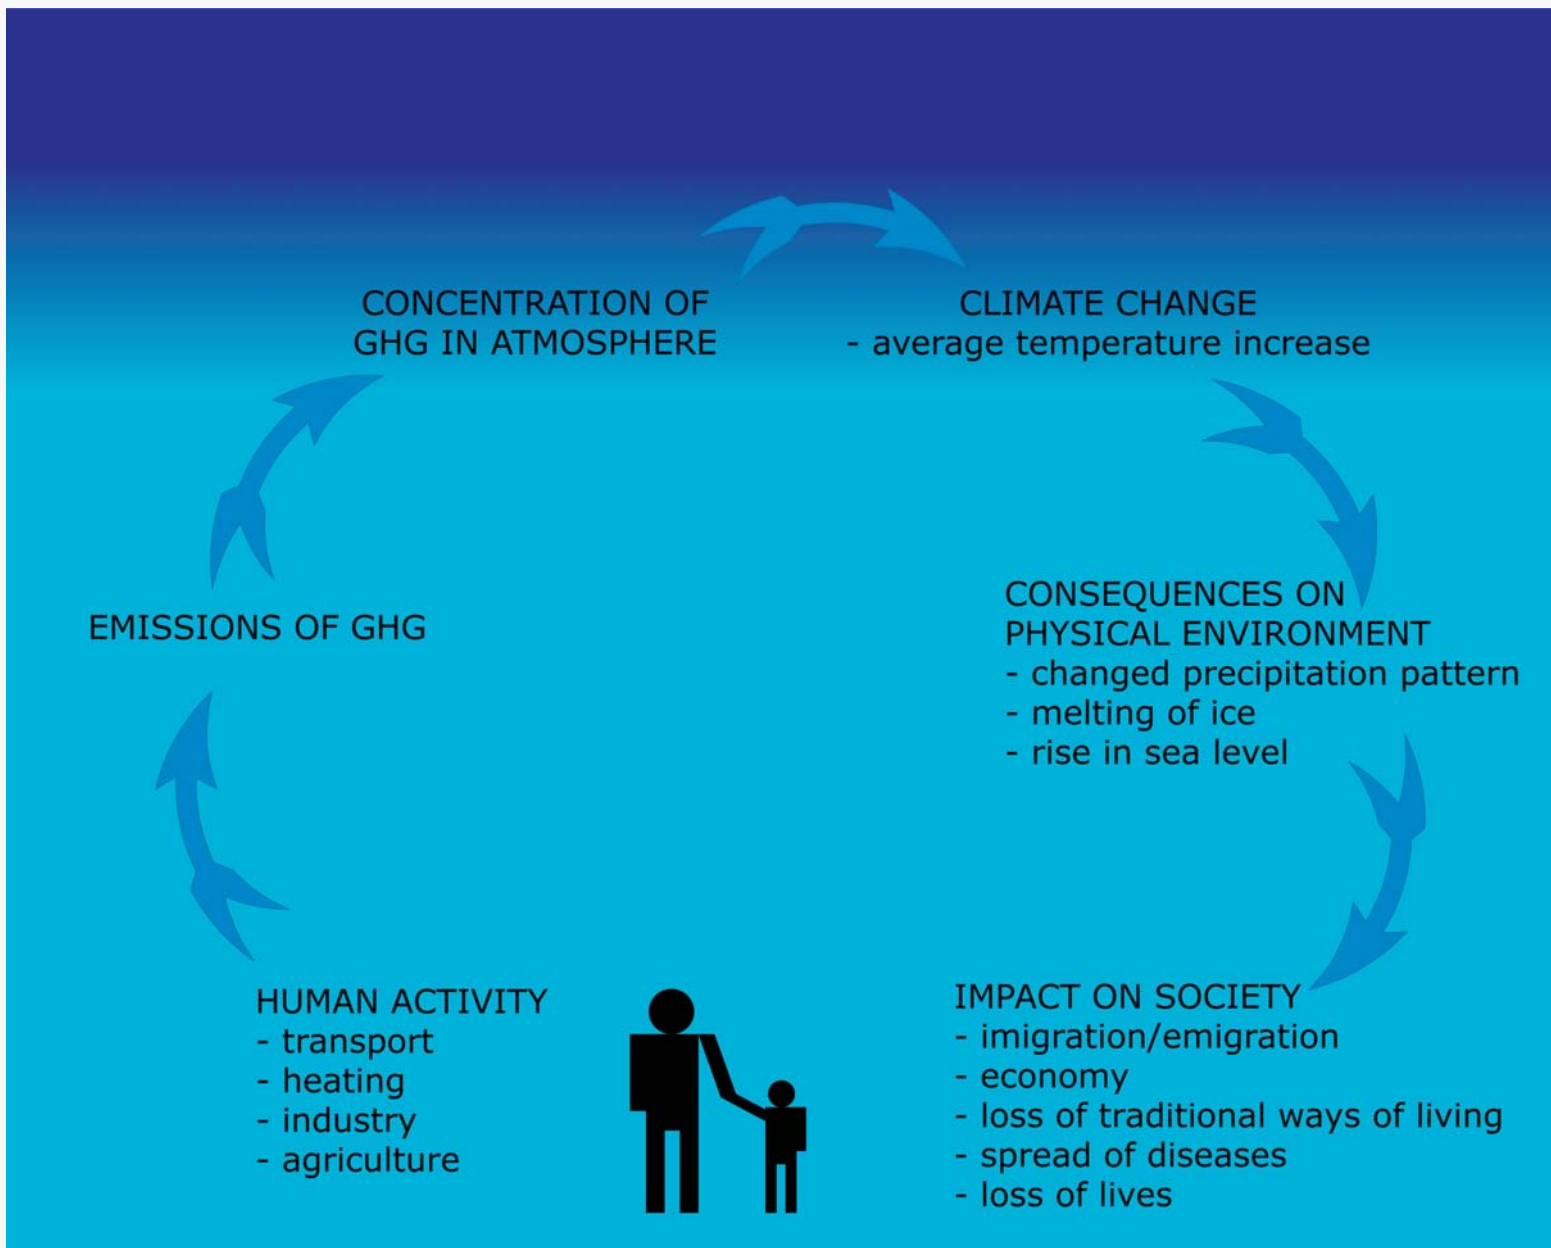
CONCENTRATION OF GHG IN ATMOSPHERE

CLIMATE CHANGE
- average temperature increase

CONSEQUENCES ON PHYSICAL ENVIRONMENT
- changed precipitation pattern
- melting of ice
- rise in sea level

IMPACT ON SOCIETY
- imigration/emigration
- economy
- loss of traditional ways of living
- spread of diseases
- loss of lives

HUMAN ACTIVITY
- transport
- heating
- industry
- agriculture

EMISSIONS OF GHG